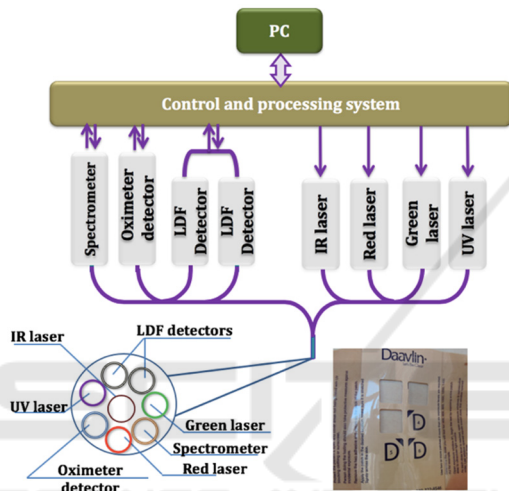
PC

Control and processing system

Spectrometer

Oximeter detector

LDF Detector

LDF Detector

IR laser

Red laser

Green laser

UV laser

IR laser

LDF detectors

UV laser

Green laser

Spectrometer

Oximeter detector

Red laser

Daavlin